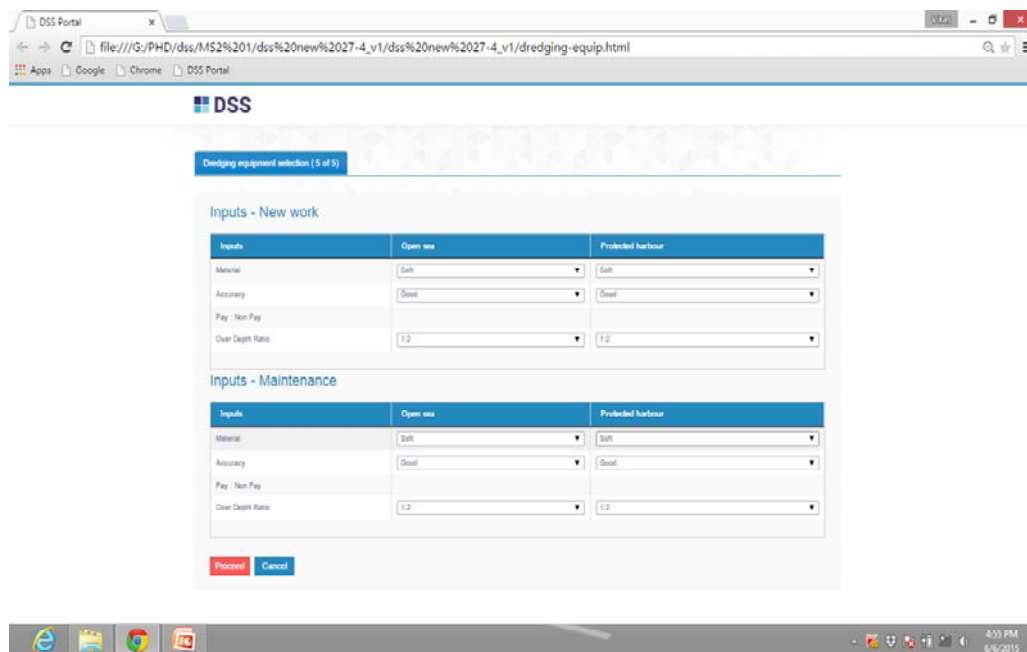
DSS Portal ×

file:///G:/PHD/dss/MS2%201/dss%20new%2027-4_v1/dss%20new%2027-4_v1/dredging-equip.html

Apps Google Chrome DSS Portal

DSS

Dredging equipment selection ( 5 of 5)

Inputs - New work

| Inputs | Open sea | Protected harbour |
|---|---|---|
| Material | Soft | Soft |
| Accuracy | Good | Good |
| Pay : Non Pay | | |
| Over Depth Ratio | 1:2 | 1:2 |

Inputs - Maintenance

| Inputs | Open sea | Protected harbour |
|---|---|---|
| Material | Soft | Soft |
| Accuracy | Good | Good |
| Pay : Non Pay | | |
| Over Depth Ratio | 1:2 | 1:2 |

Proceed Cancel

4:55 PM
6/6/2015